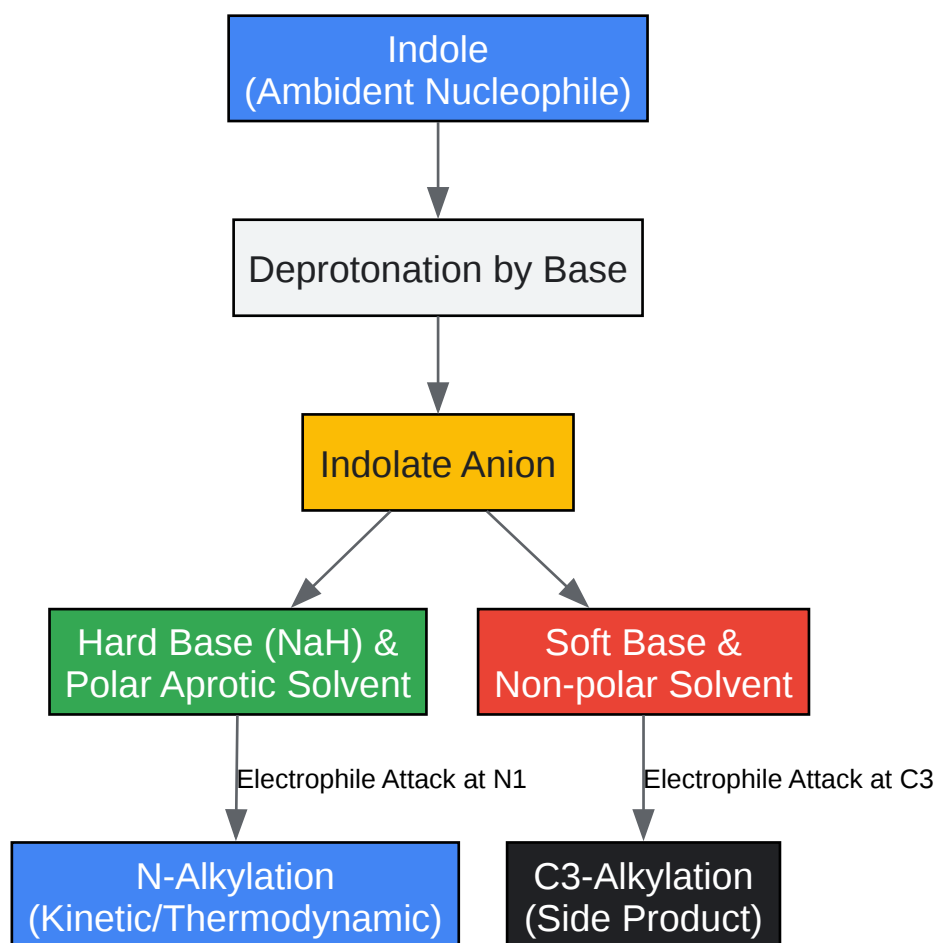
Indole
(Ambident Nucleophile)

Deprotonation by Base

Indolate Anion

Hard Base (NaH) &
Polar Aprotic Solvent

Soft Base &
Non-polar Solvent

Electrophile Attack at N1

Electrophile Attack at C3

N-Alkylation
(Kinetic/Thermodynamic)

C3-Alkylation
(Side Product)